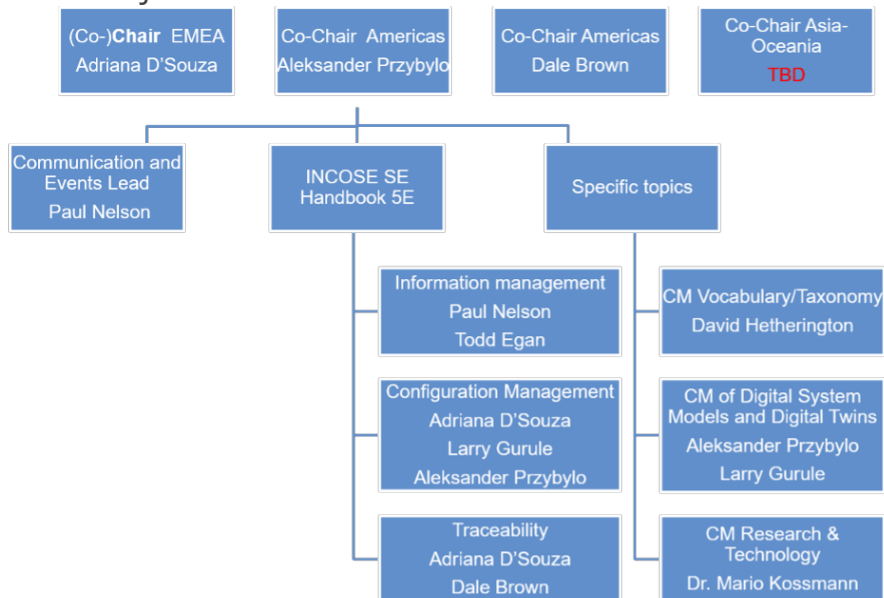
(Co-)**Chair** EMEA
Adriana D'Souza

Co-Chair Americas
Aleksander Przybylo

Co-Chair Americas
Dale Brown

Co-Chair Asia-Oceania
TBD

Communication and Events Lead
Paul Nelson

INCOSE SE Handbook 5E

Specific topics

Information management
Paul Nelson
Todd Egan

Configuration Management
Adriana D'Souza
Larry Gurule
Aleksander Przybylo

Traceability
Adriana D'Souza
Dale Brown

CM Vocabulary/Taxonomy
David Hetherington

CM of Digital System Models and Digital Twins
Aleksander Przybylo
Larry Gurule

CM Research & Technology
Dr. Mario Kossmann